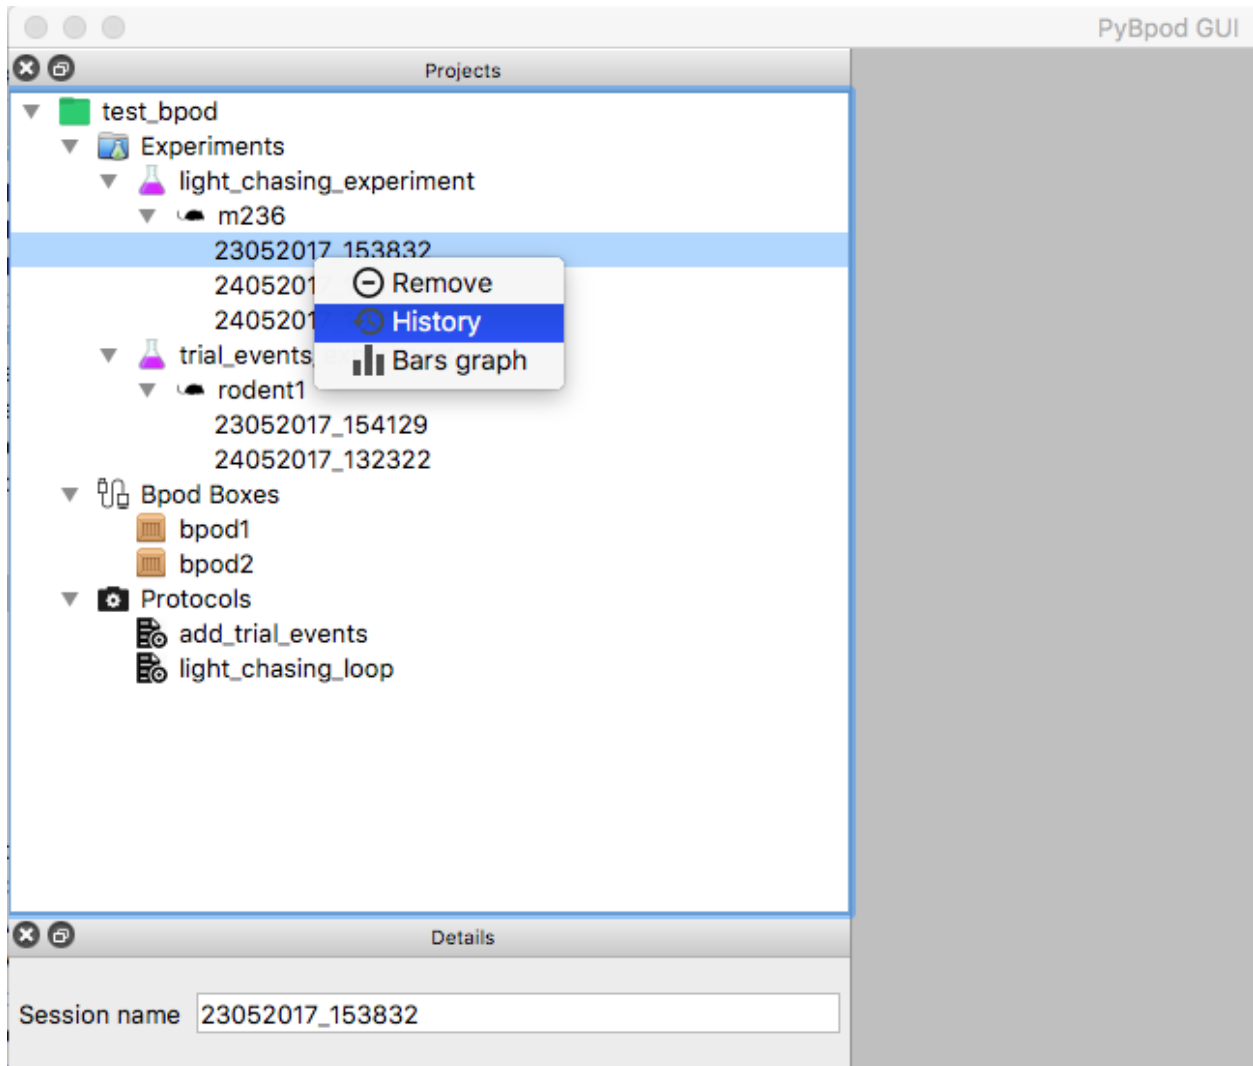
PyBpod GUI

Projects

test_bpod
Experiments
light_chasing_experiment
m236
23052017_153832
2405201
2405201
trial_events
rodent1
23052017_154129
24052017_132322
Bpod Boxes
bpod1
bpod2
Protocols
add_trial_events
light_chasing_loop

Remove
History
Bars graph

Details

Session name 23052017_153832